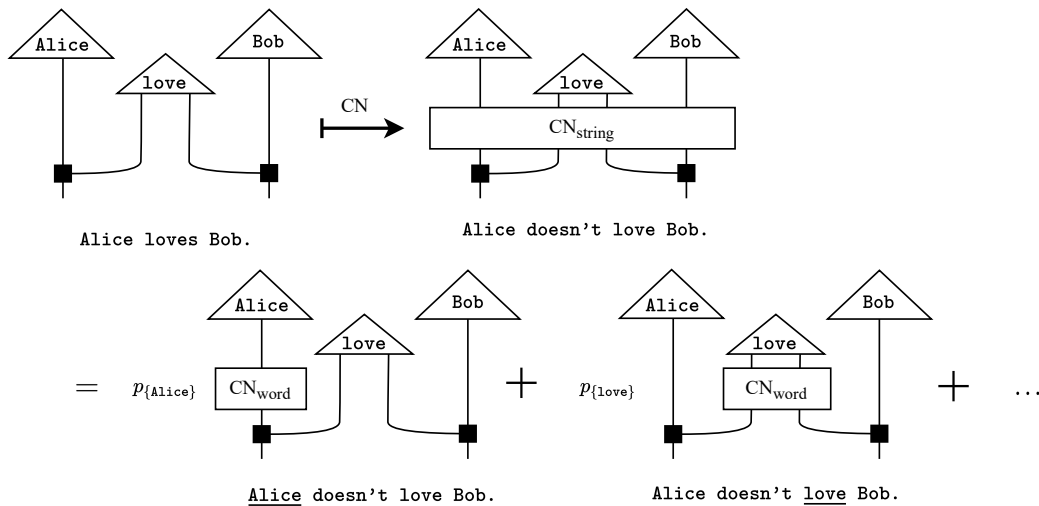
Alice

love

Bob

CN

Alice

love

Bob

$\text{CN}_{\text{string}}$

Alice loves Bob.

Alice doesn't love Bob.

$= \quad p_{\{\texttt{Alice}\}}$

Alice

$\text{CN}_{\text{word}}$

love

Bob

$+ \quad p_{\{\texttt{love}\}}$

Alice

love

$\text{CN}_{\text{word}}$

Bob

$+ \quad \ldots$

Alice doesn't love Bob.

Alice doesn't love Bob.